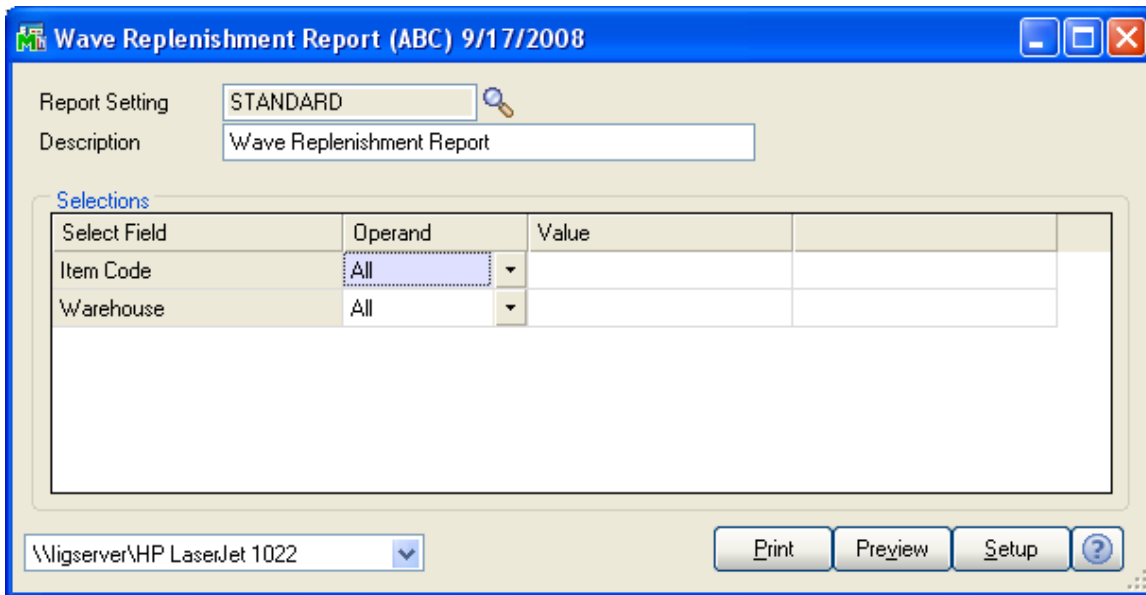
Wave Replenishment Report (ABC) 9/17/2008

Report Setting STANDARD
Description Wave Replenishment Report

Selections

| Select Field | Operand | Value | |
|---|---|---|---|
| Item Code | All | | |
| Warehouse | All | | |

\\ligserver\HP LaserJet 1022

Print Preview Setup ?